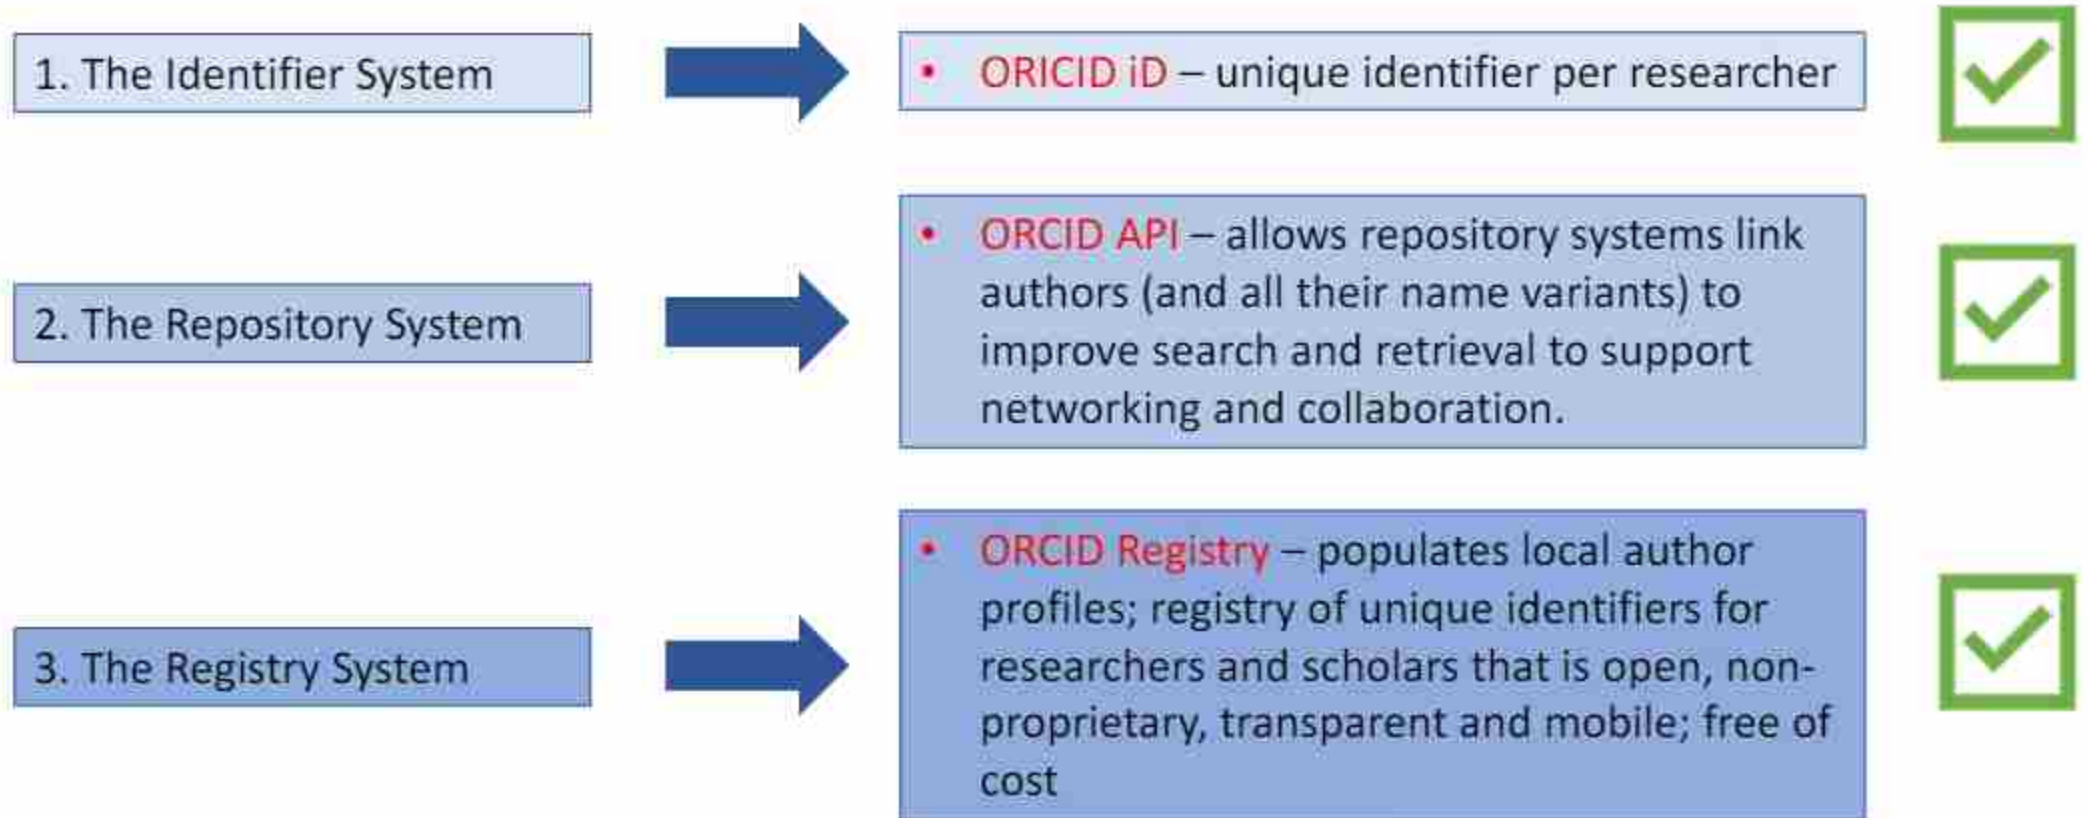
1. The Identifier System

• ORICID iD – unique identifier per researcher

2. The Repository System

• ORCID API – allows repository systems link authors (and all their name variants) to improve search and retrieval to support networking and collaboration.

3. The Registry System

• ORCID Registry – populates local author profiles; registry of unique identifiers for researchers and scholars that is open, non-proprietary, transparent and mobile; free of cost